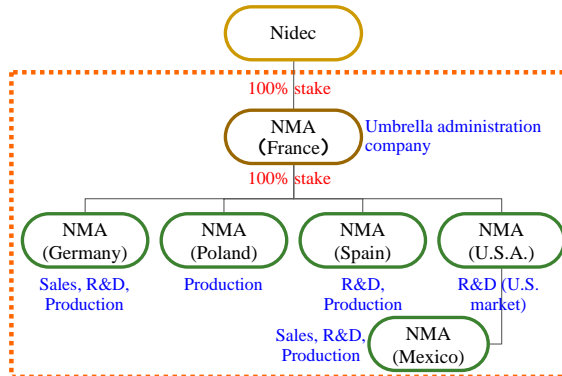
Nidec

100% stake

NMA
(France)

Umbrella administration company

100% stake

NMA
(Germany)

Sales, R&D, Production

NMA
(Poland)

Production

NMA
(Spain)

R&D, Production

NMA
(U.S.A.)

R&D (U.S. market)

Sales, R&D, Production

NMA
(Mexico)